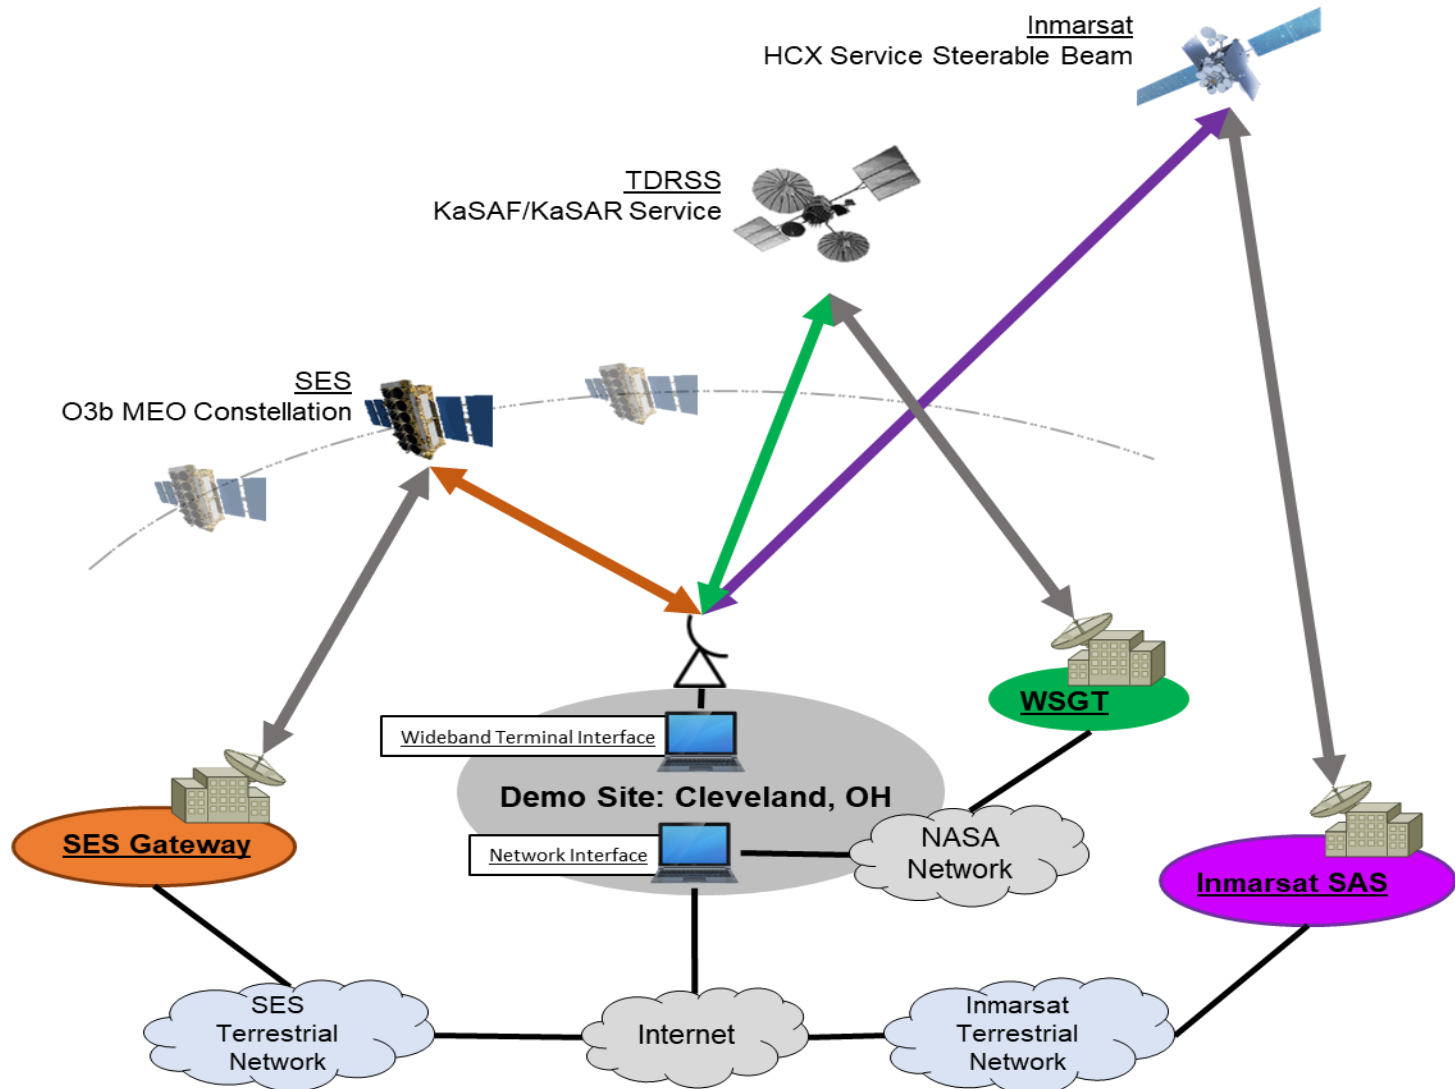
Inmarsat
HCX Service Steerable Beam

TDRSS
KaSAF/KaSAR Service

SES
O3b MEO Constellation

Wideband Terminal Interface

Demo Site: Cleveland, OH

Network Interface

WSGT

NASA Network

SES Gateway

Inmarsat SAS

SES Terrestrial Network

Internet

Inmarsat Terrestrial Network